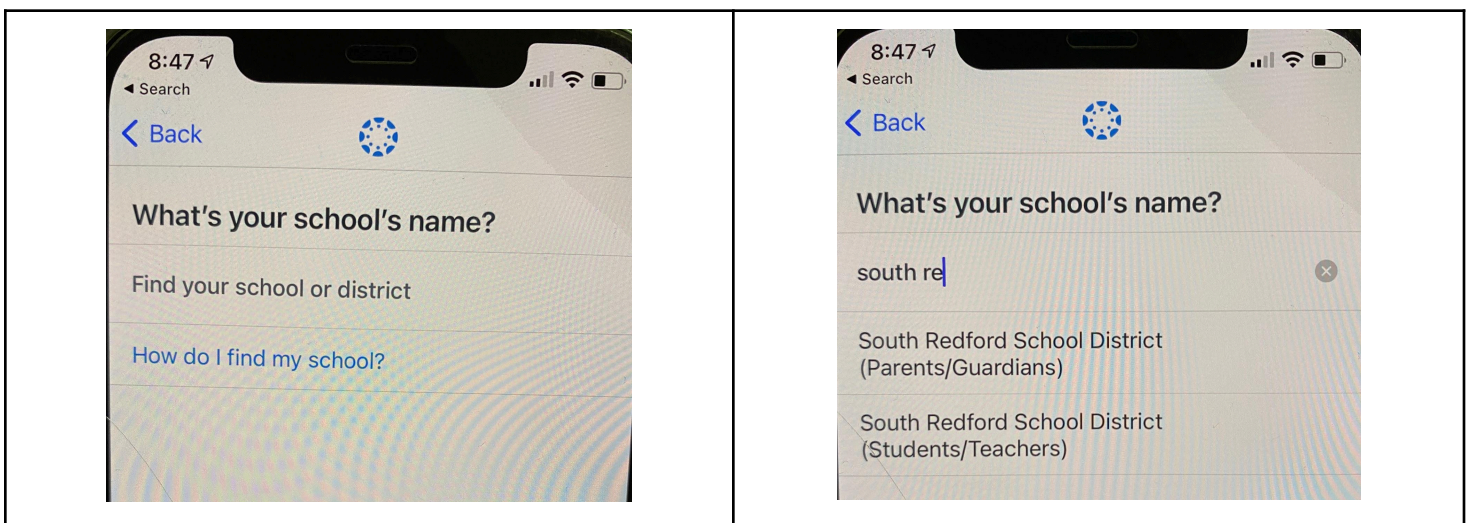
8:47
◂ Search
< Back
What's your school's name?
Find your school or district
How do I find my school?

8:47
◂ Search
< Back
What's your school's name?
south re
South Redford School District (Parents/Guardians)
South Redford School District (Students/Teachers)